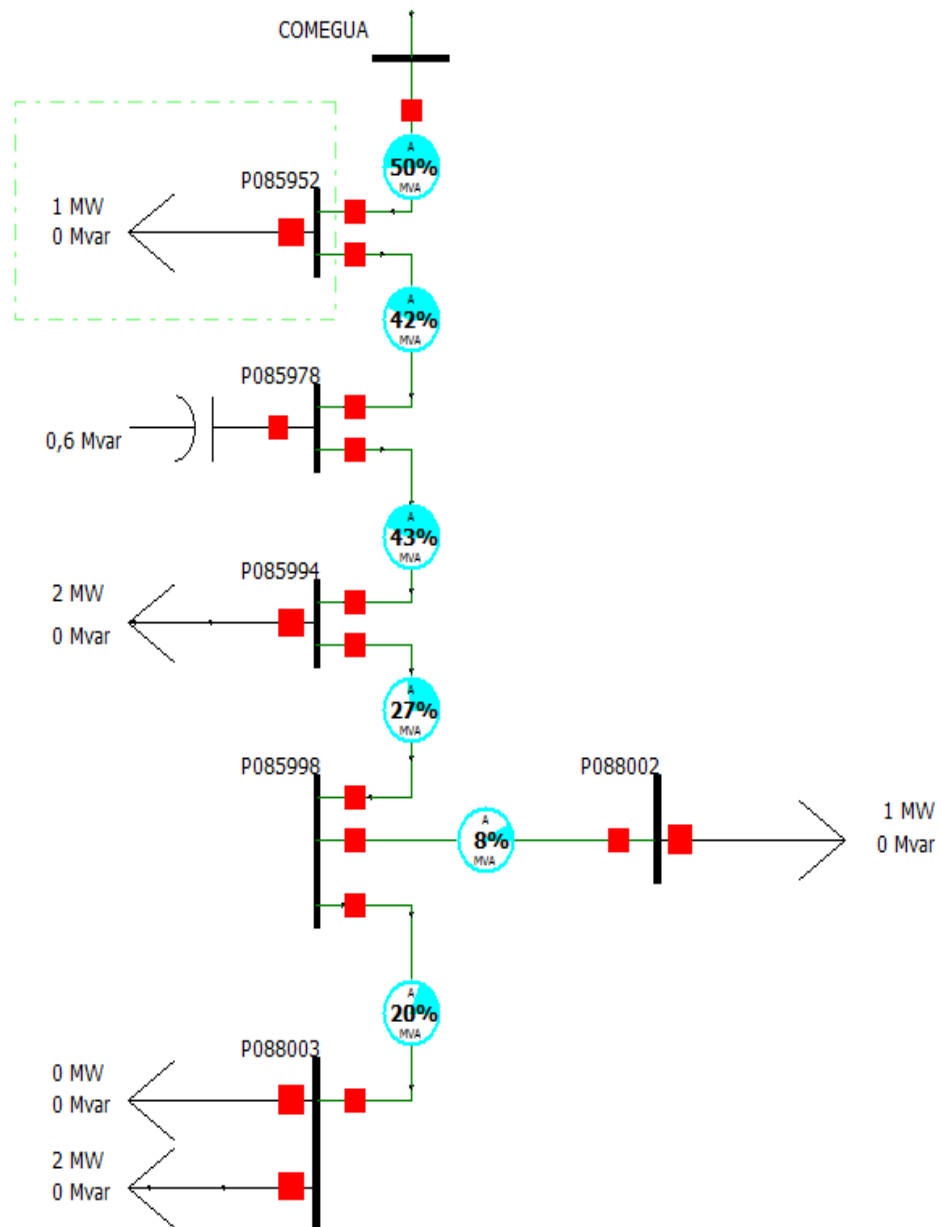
COMEGUA

A
50%
MVA

P085952

1 MW
0 Mvar

A
42%
MVA

P085978

0,6 Mvar

A
43%
MVA

P085994

2 MW
0 Mvar

A
27%
MVA

P085998

P088002

A
8%
MVA

1 MW
0 Mvar

A
20%
MVA

P088003

0 MW
0 Mvar

2 MW
0 Mvar